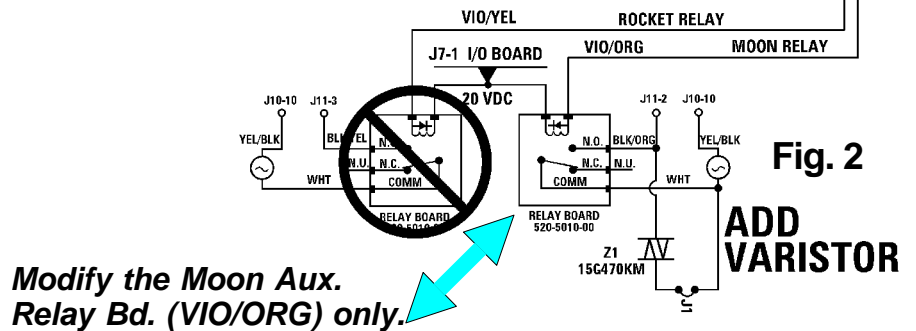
VIO/YEL
ROCKET RELAY
J7-1 I/O BOARD
VIO/ORG
MOON RELAY
20 VDC
J10-10
J11-3
YEL/BLK
BLK/YEL
N.O.
N.U.
N.C.
WHT
COMM
RELAY BOARD
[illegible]
J11-2
J10-10
N.O.
BLK/ORG
YEL/BLK
N.C.
N.U.
COMM
WHT
RELAY BOARD
520-5010-00
Fig. 2
ADD
VARISTOR
Z1
15G470KM
J1

Modify the Moon Aux. Relay Bd. (VIO/ORG) only.